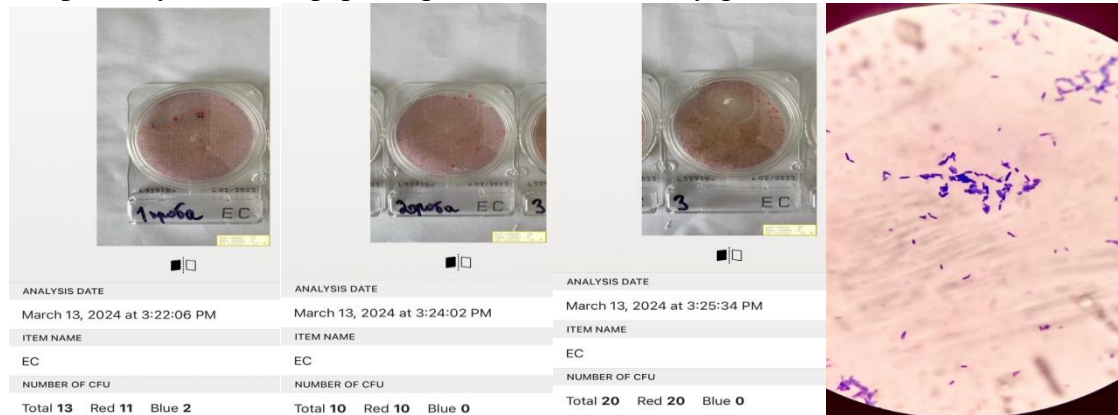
1проба EC

ANALYSIS DATE

March 13, 2024 at 3:22:06 PM

ITEM NAME

EC

NUMBER OF CFU

Total 13 Red 11 Blue 2

2проба EC

ANALYSIS DATE

March 13, 2024 at 3:24:02 PM

ITEM NAME

EC

NUMBER OF CFU

Total 10 Red 10 Blue 0

3 EC

ANALYSIS DATE

March 13, 2024 at 3:25:34 PM

ITEM NAME

EC

NUMBER OF CFU

Total 20 Red 20 Blue 0